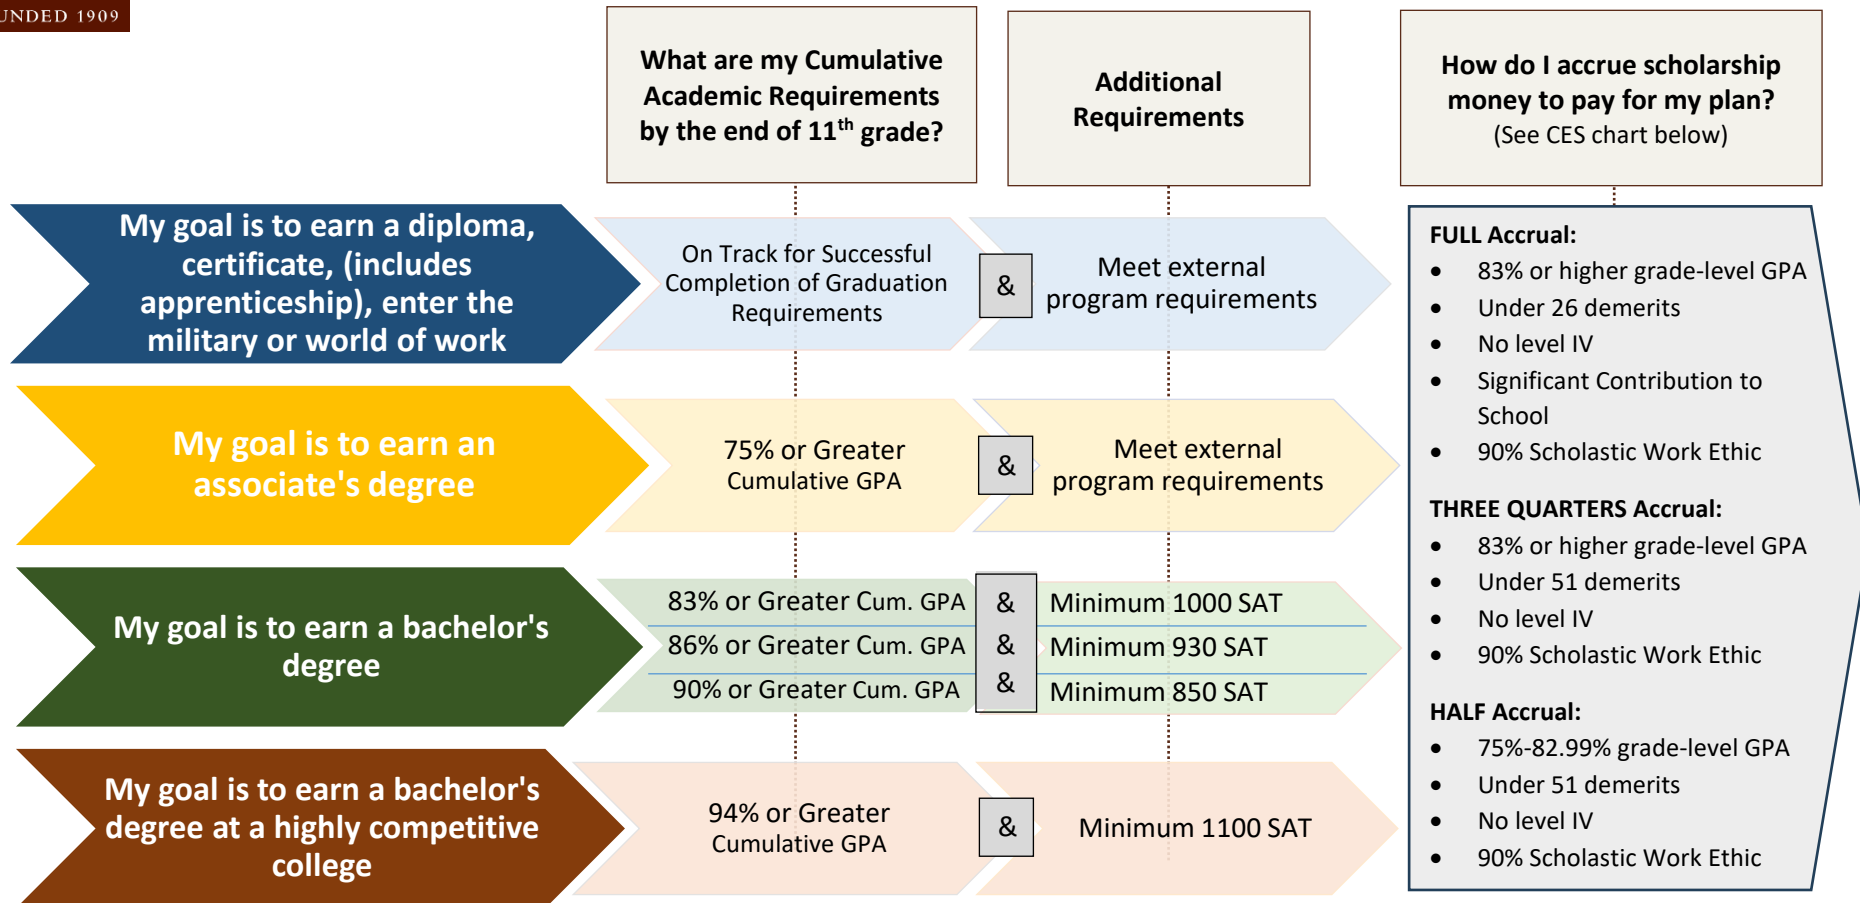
UNDED 1909

What are my Cumulative Academic Requirements by the end of $11^{th}$ grade?

Additional Requirements

How do I accrue scholarship money to pay for my plan? (See CES chart below)

My goal is to earn a diploma, certificate, (includes apprenticeship), enter the military or world of work

On Track for Successful Completion of Graduation Requirements

&

Meet external program requirements

My goal is to earn an associate's degree

75% or Greater Cumulative GPA

&

Meet external program requirements

My goal is to earn a bachelor's degree

| 83% or Greater Cum. GPA | & | Minimum 1000 SAT |
|---|---|---|
| 86% or Greater Cum. GPA | & | Minimum 930 SAT |
| 90% or Greater Cum. GPA | & | Minimum 850 SAT |

My goal is to earn a bachelor's degree at a highly competitive college

94% or Greater Cumulative GPA

&

Minimum 1100 SAT

FULL Accrual:
- 83% or higher grade-level GPA
- Under 26 demerits
- No level IV
- Significant Contribution to School
- 90% Scholastic Work Ethic

THREE QUARTERS Accrual:
- 83% or higher grade-level GPA
- Under 51 demerits
- No level IV
- 90% Scholastic Work Ethic

HALF Accrual:
- 75%-82.99% grade-level GPA
- Under 51 demerits
- No level IV
- 90% Scholastic Work Ethic